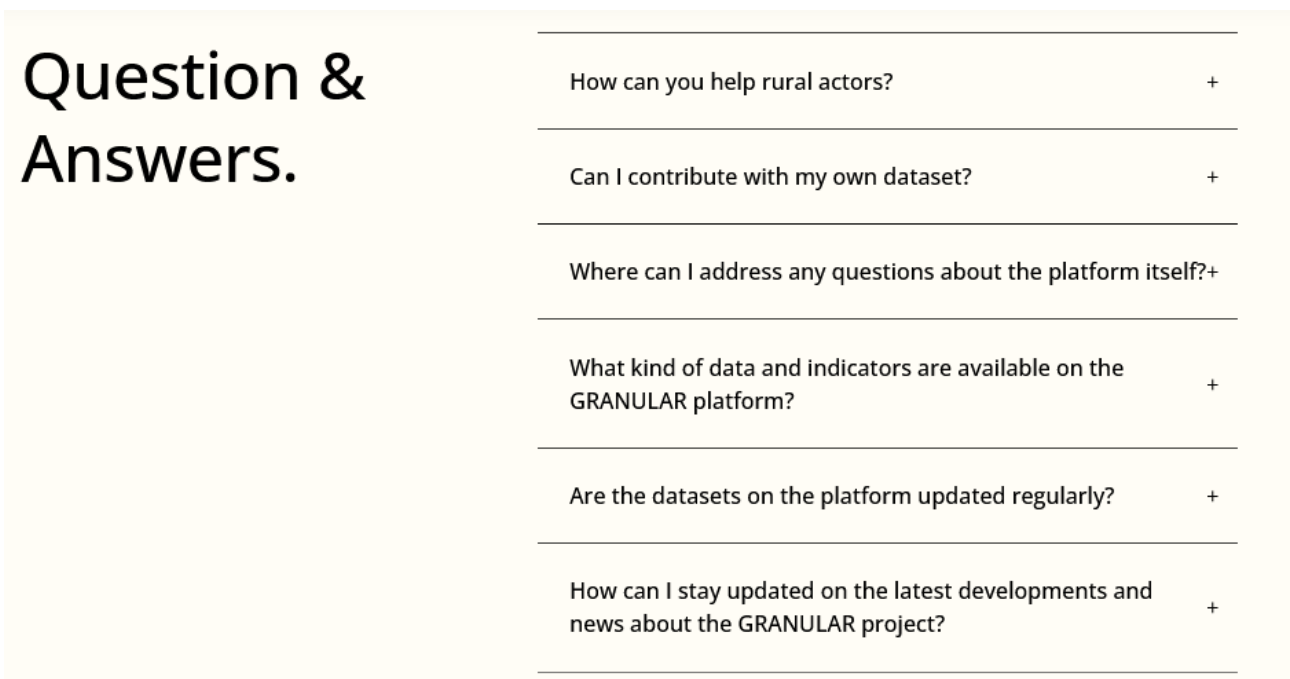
Question & Answers.

How can you help rural actors? +

Can I contribute with my own dataset? +

Where can I address any questions about the platform itself?+

What kind of data and indicators are available on the GRANULAR platform? +

Are the datasets on the platform updated regularly? +

How can I stay updated on the latest developments and news about the GRANULAR project? +